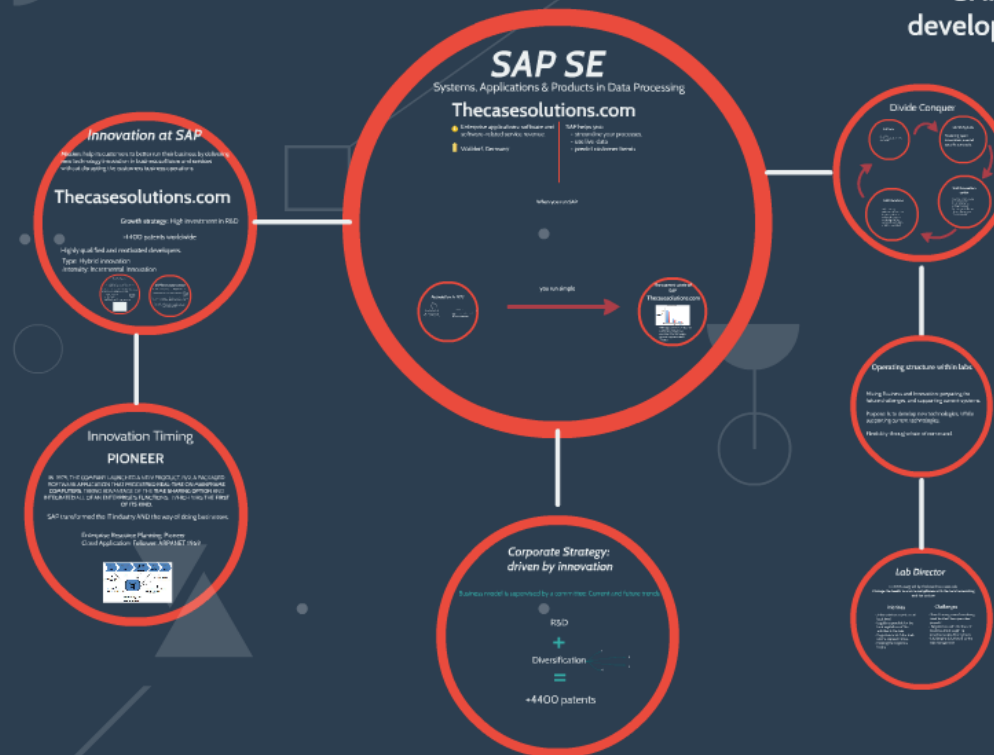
develop

SAP SE

Systems, Applications & Products in Data Processing

Thecasesolutions.com

Enterprise application software and software-related service revenue

Walldorf, Germany

SAP helps you:
- streamline your processes
- use live data
- predict customer trends

When you run SAP

you run simple

Thecasesolutions.com

Innovation at SAP

Thecasesolutions.com

Growth strategy: High investment in R&D

+4400 patents worldwide

-Highly qualified and motivated developers.

-Type: Hybrid innovation

-Intensity: Incremental innovation

Divide Conquer

Operating structure within labs

Lab Director

Innovation Timing

PIONEER

SAP transformed the IT industry AND the way of doing businesses.

Corporate Strategy: driven by innovation

R&D

+

Diversification

=

+4400 patents